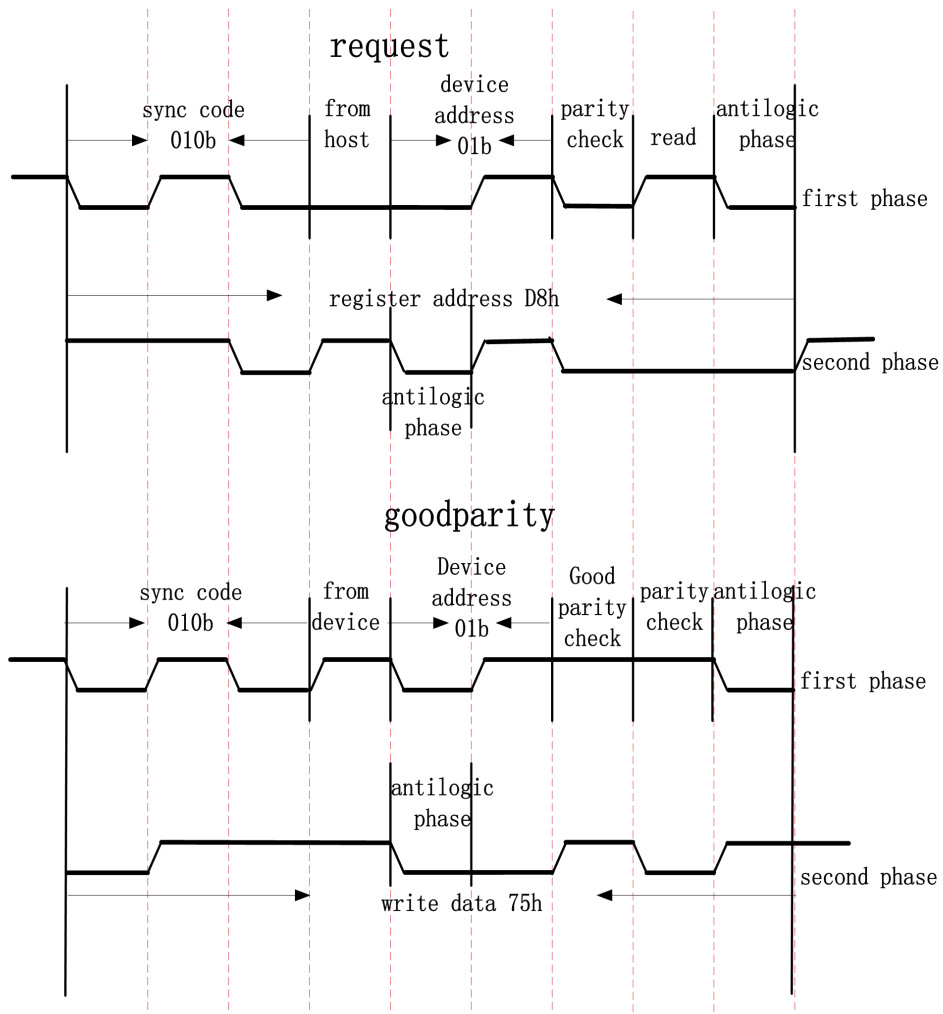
request

sync code 010b

from host

device address 01b

parity check

read

antilogic phase

first phase

register address D8h

second phase

antilogic phase

goodparity

sync code 010b

from device

Device address 01b

Good parity check

parity check

antilogic phase

first phase

antilogic phase

second phase

write data 75h